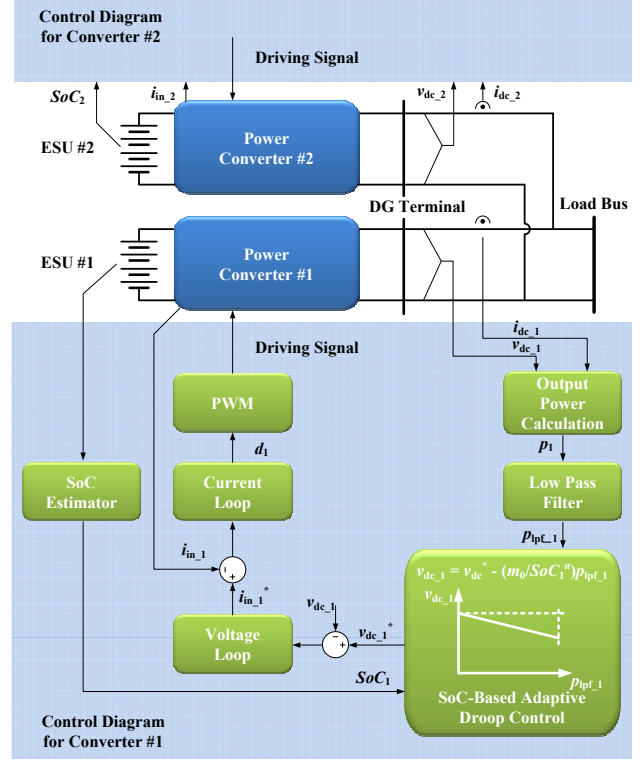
Control Diagram for Converter #2

Driving Signal

$SoC_2$

$i_{in\_2}$

$v_{dc\_2}$

$i_{dc\_2}$

ESU #2

Power Converter #2

DG Terminal

Load Bus

ESU #1

Power Converter #1

Driving Signal

$i_{dc\_1}$

$v_{dc\_1}$

PWM

Output Power Calculation

$d_1$

$p_1$

SoC Estimator

Current Loop

Low Pass Filter

$p_{lpf\_1}$

$i_{in\_1}$

$v_{dc\_1} = v_{dc}^* - (m_0/SoC_1^n)p_{lpf\_1}$

$v_{dc\_1}$

$i_{in\_1}^*$

$v_{dc\_1}$

Voltage Loop

$v_{dc\_1}^*$

$p_{lpf\_1}$

$SoC_1$

SoC-Based Adaptive Droop Control

Control Diagram for Converter #1